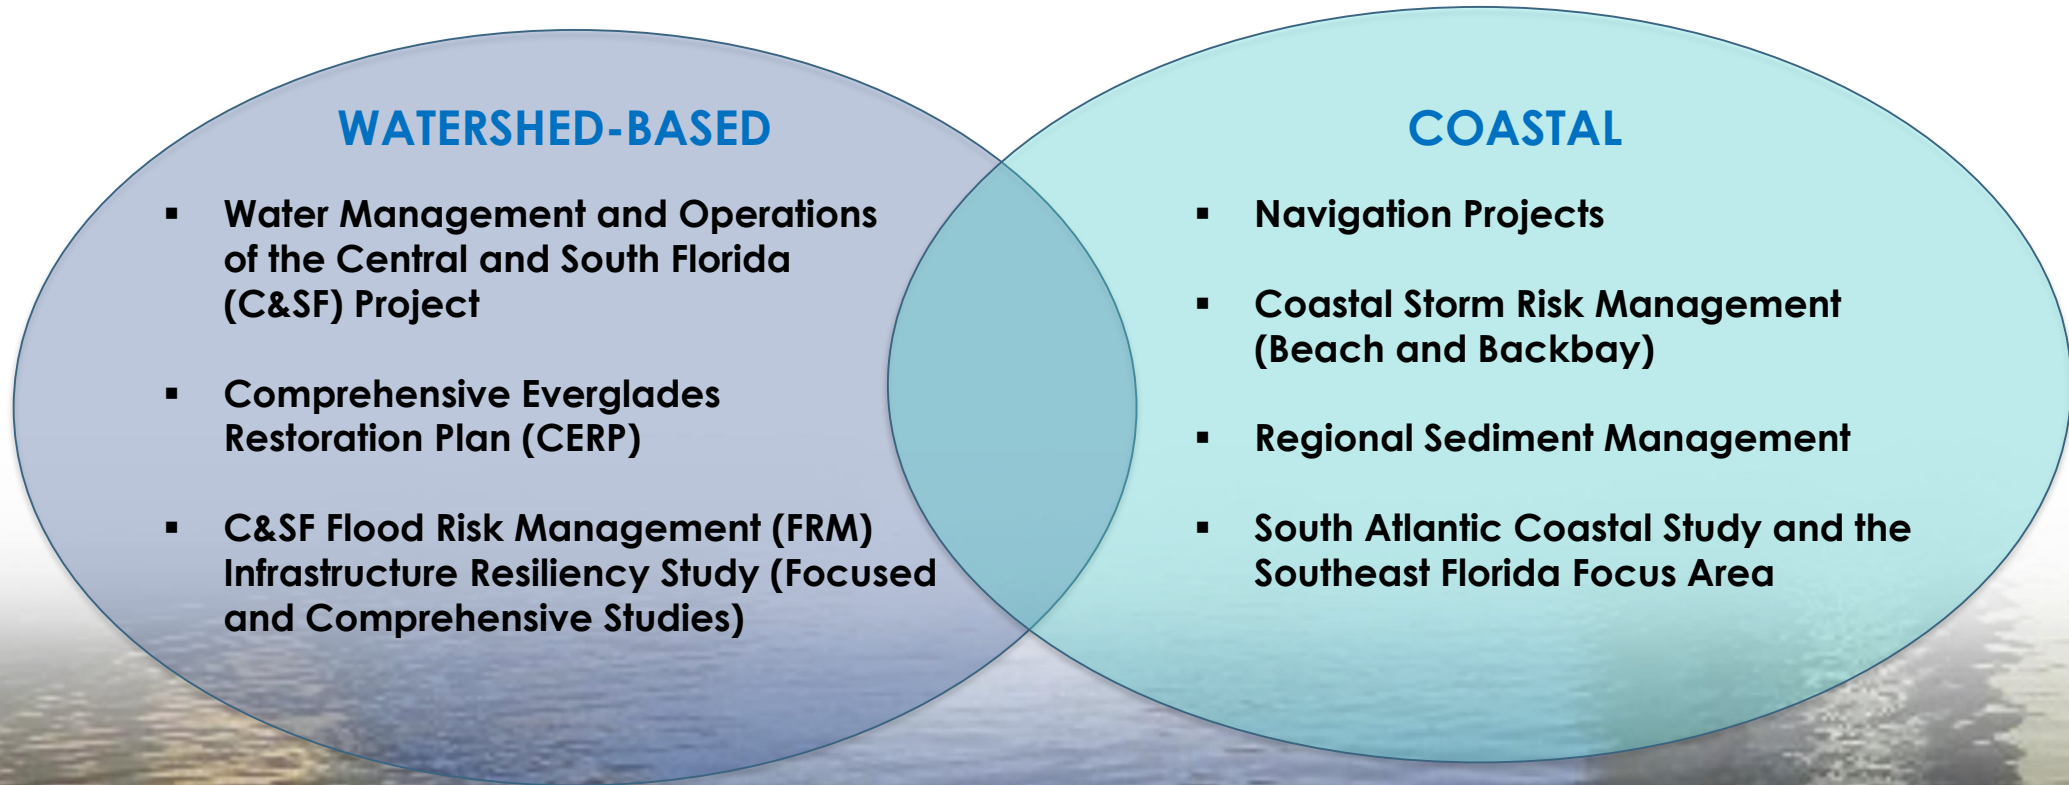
WATERSHED-BASED

- Water Management and Operations of the Central and South Florida (C&SF) Project
- Comprehensive Everglades Restoration Plan (CERP)
- C&SF Flood Risk Management (FRM) Infrastructure Resiliency Study (Focused and Comprehensive Studies)

COASTAL

- Navigation Projects
- Coastal Storm Risk Management (Beach and Backbay)
- Regional Sediment Management
- South Atlantic Coastal Study and the Southeast Florida Focus Area